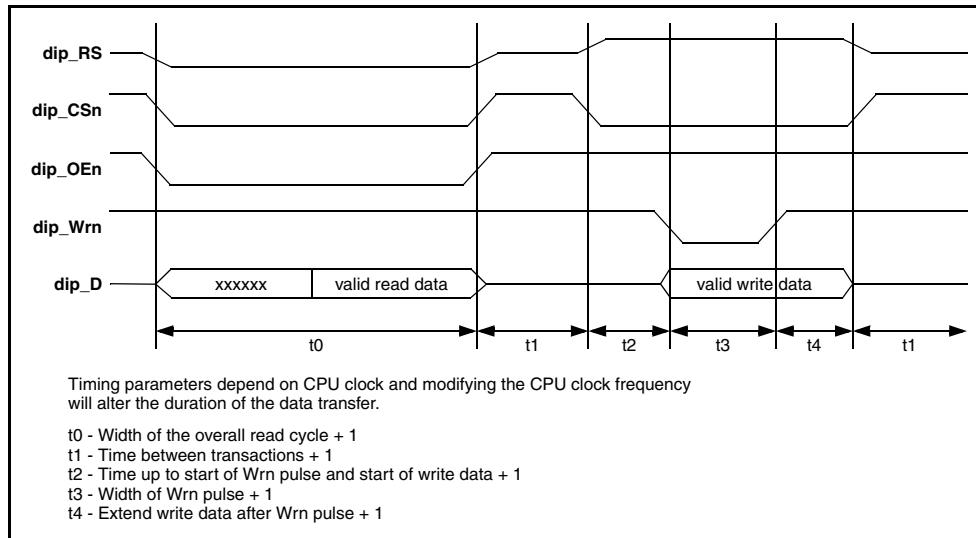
dip_RS

dip_CSn

dip_OEn

dip_Wrn

dip_D

xxxxxx

valid read data

valid write data

t0

t1

t2

t3

t4

t1

Timing parameters depend on CPU clock and modifying the CPU clock frequency will alter the duration of the data transfer.

t0 - Width of the overall read cycle + 1
t1 - Time between transactions + 1
t2 - Time up to start of Wrn pulse and start of write data + 1
t3 - Width of Wrn pulse + 1
t4 - Extend write data after Wrn pulse + 1